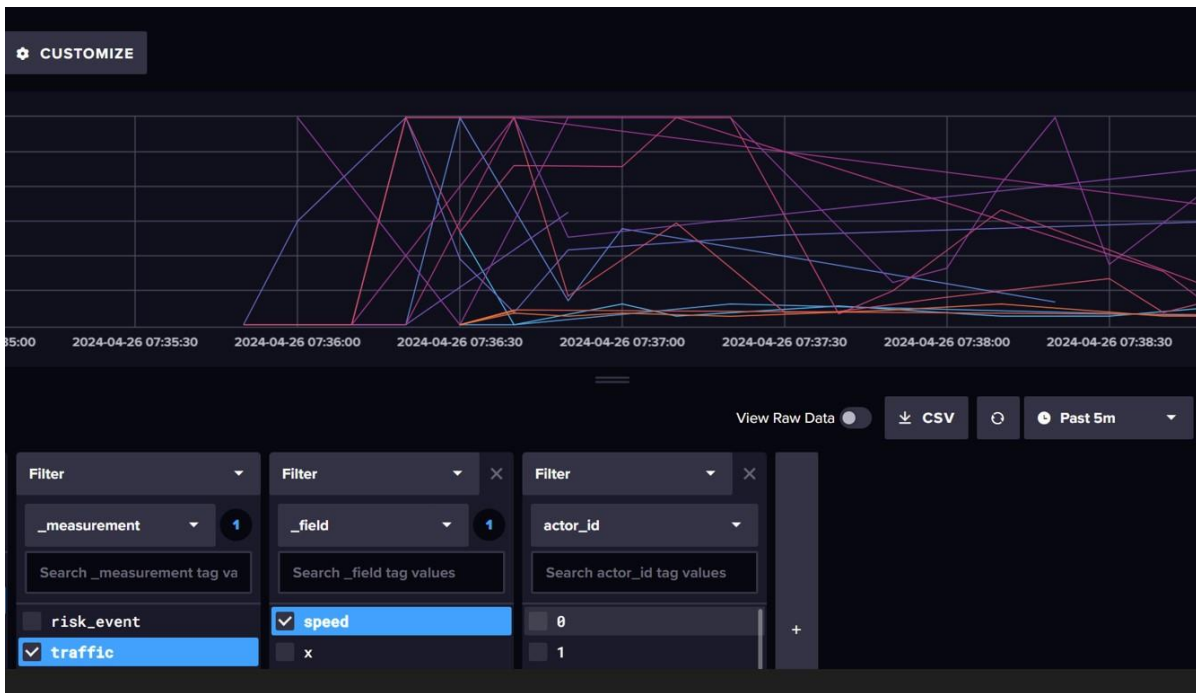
CUSTOMIZE

35:00 2024-04-26 07:35:30 2024-04-26 07:36:00 2024-04-26 07:36:30 2024-04-26 07:37:00 2024-04-26 07:37:30 2024-04-26 07:38:00 2024-04-26 07:38:30

View Raw Data CSV Past 5m

Filter
_measurement 1
Search _measurement tag va
risk_event
traffic

Filter
_field 1
Search _field tag values
speed
x

Filter
actor_id
Search actor_id tag values
0
1

+